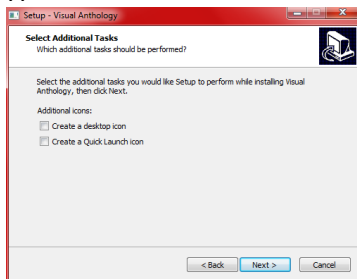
Setup - Visual Anthology

Select Additional Tasks
Which additional tasks should be performed?

Select the additional tasks you would like Setup to perform while installing Visual Anthology, then click Next.

Additional icons:

Create a desktop icon

Create a Quick Launch icon

< Back
Next >
Cancel